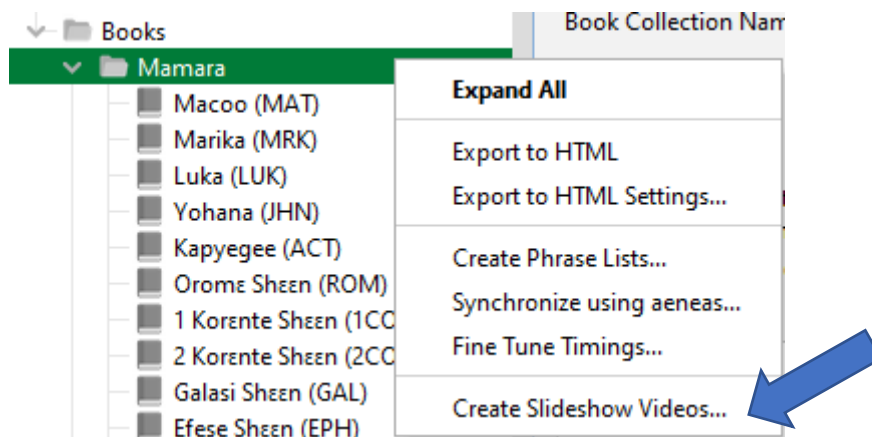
Books
Mamara
Macoo (MAT)
Marika (MRK)
Luka (LUK)
Yohana (JHN)
Kapyegee (ACT)
Oromɛ Shɛɛn (ROM)
1 Korɛnte Shɛɛn (1CO
2 Korɛnte Shɛɛn (2CO
Galasi Shɛɛn (GAL)
Efese Shɛɛn (EPH)

Book Collection Nam

Expand All
Export to HTML
Export to HTML Settings...
Create Phrase Lists...
Synchronize using aeneas...
Fine Tune Timings...
Create Slideshow Videos...